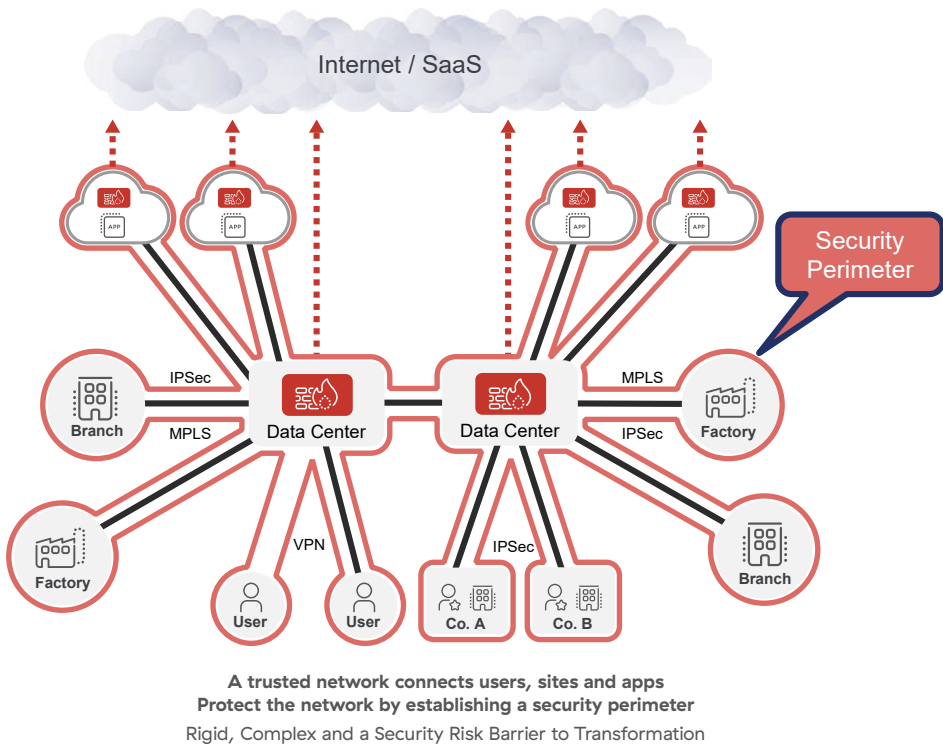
Internet / SaaS

APP

APP

APP

APP

Security Perimeter

IPSec

MPLS

Branch

Data Center

Data Center

MPLS

IPSec

Factory

Factory

VPN

IPSec

Branch

User

User

Co. A

Co. B

A trusted network connects users, sites and apps
Protect the network by establishing a security perimeter
Rigid, Complex and a Security Risk Barrier to Transformation